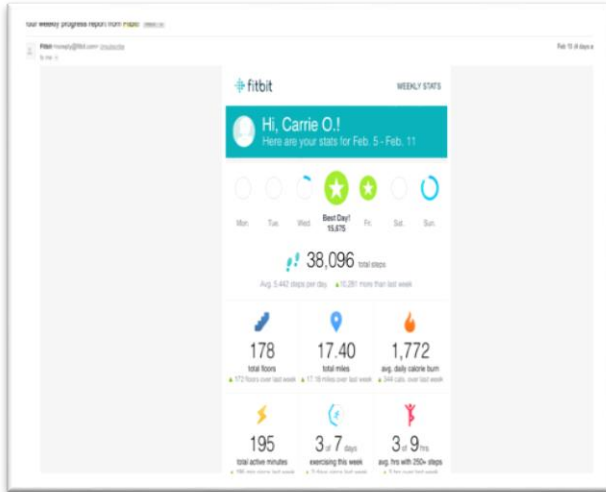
Your weekly progress report from Fitbit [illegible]

Fitbit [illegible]@fitbit.com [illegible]
to me

Feb 15 ([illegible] days ago)

fitbit WEEKLY STATS

Hi, Carrie O.!
Here are your stats for Feb. 5 - Feb. 11

Mon. Tue. Wed. Best Day! 15,675 Fri. Sat. Sun.

38,096 total steps

Avg. 5,442 steps per day ▲10,281 more than last week

178
total floors
▲172 floors over last week

17.40
total miles
▲17.18 miles over last week

1,772
avg. daily calorie burn
▲344 cals. over last week

195
total active minutes
▲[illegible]

3 of 7 days
exercising this week
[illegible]

3 of 9 hrs
avg. hrs with 250+ steps
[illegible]